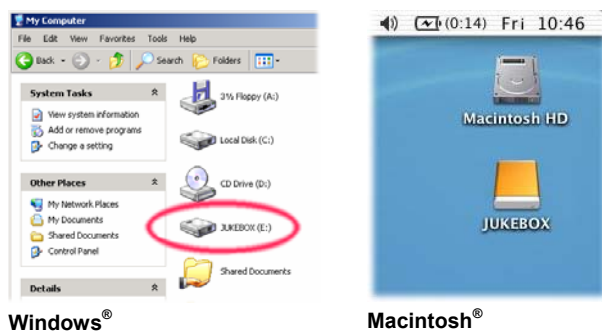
My Computer

File Edit View Favorites Tools Help

Back Search Folders

System Tasks

View system information

Add or remove programs

Change a setting

Other Places

My Network Places

My Documents

Shared Documents

Control Panel

Details

3½ Floppy (A:)

Local Disk (C:)

CD Drive (D:)

JUKEBOX (E:)

Shared Documents

(0:14) Fri 10:46

Macintosh HD

JUKEBOX

Windows®

Macintosh®